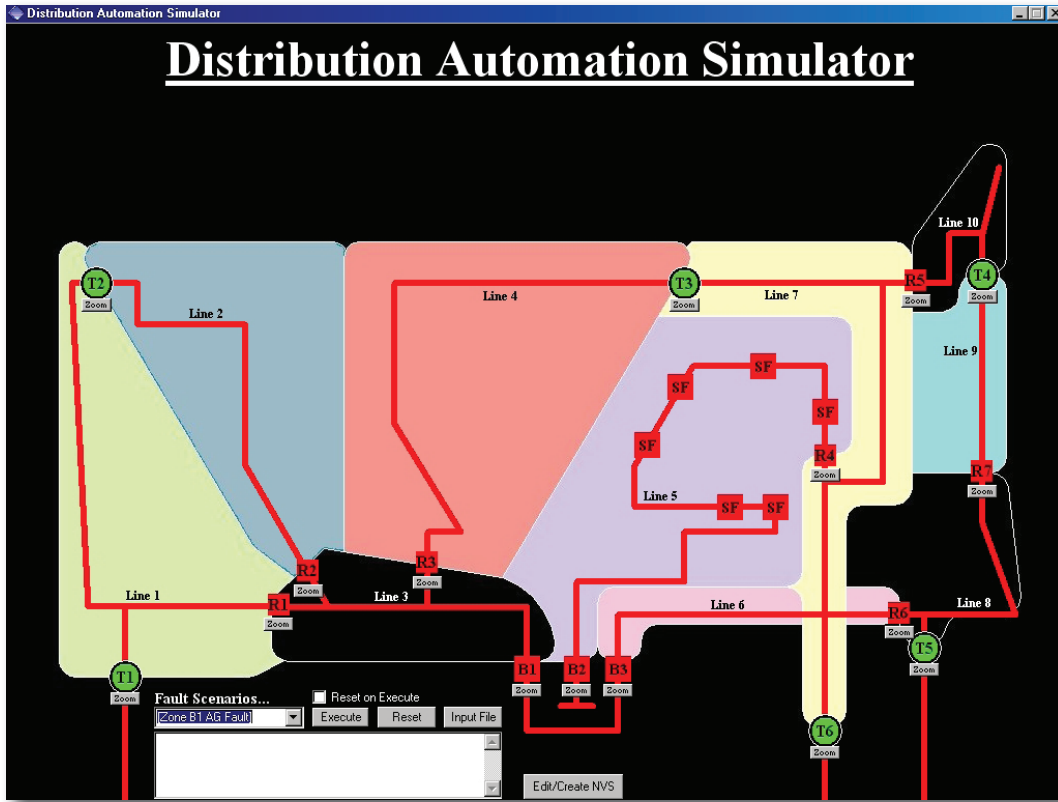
Distribution Automation Simulator

Distribution Automation Simulator

Line 10

T2
Zoom

T3
Zoom

R5
Zoom

T4
Zoom

Line 2

Line 4

Line 7

Line 9

SF

SF

SF

SF

R4
Zoom

R7
Zoom

Line 5

SF

SF

R2
Zoom

R3
Zoom

Line 1

R1
Zoom

Line 3

Line 6

R6
Zoom

Line 8

T5
Zoom

T1
Zoom

B1
Zoom

B2
Zoom

B3
Zoom

Fault Scenarios...

Reset on Execute

Zone B1 AG Fault

Execute

Reset

Input File

T6
Zoom

Edit/Create NVS